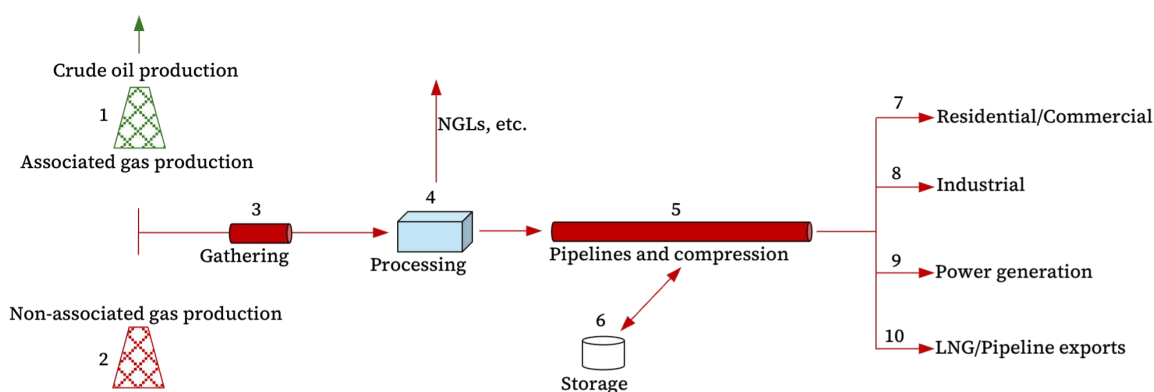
Crude oil production

1

Associated gas production

3

Gathering

Non-associated gas production

2

NGLs, etc.

4

Processing

5

Pipelines and compression

6

Storage

7 Residential/Commercial

8 Industrial

9 Power generation

10 LNG/Pipeline exports